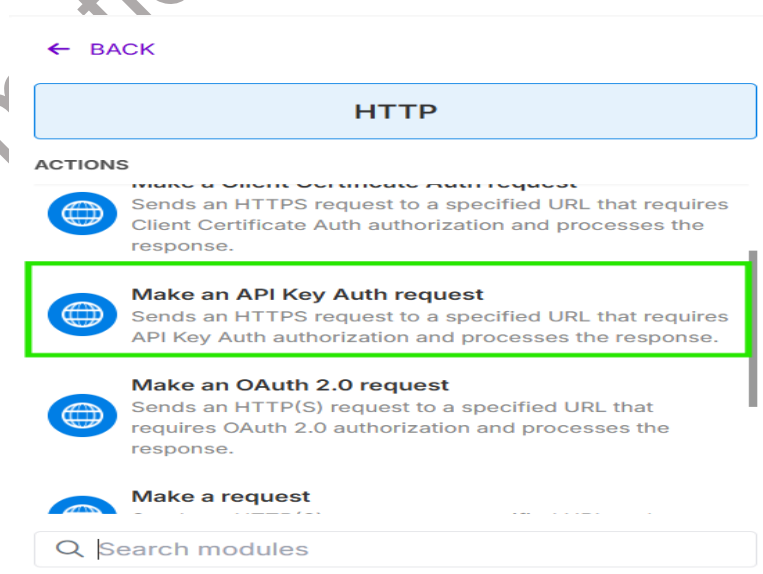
← BACK

HTTP

ACTIONS

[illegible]
Sends an HTTPS request to a specified URL that requires Client Certificate Auth authorization and processes the response.

Make an API Key Auth request
Sends an HTTPS request to a specified URL that requires API Key Auth authorization and processes the response.

Make an OAuth 2.0 request
Sends an HTTP(S) request to a specified URL that requires OAuth 2.0 authorization and processes the response.

Make a request
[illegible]

Search modules